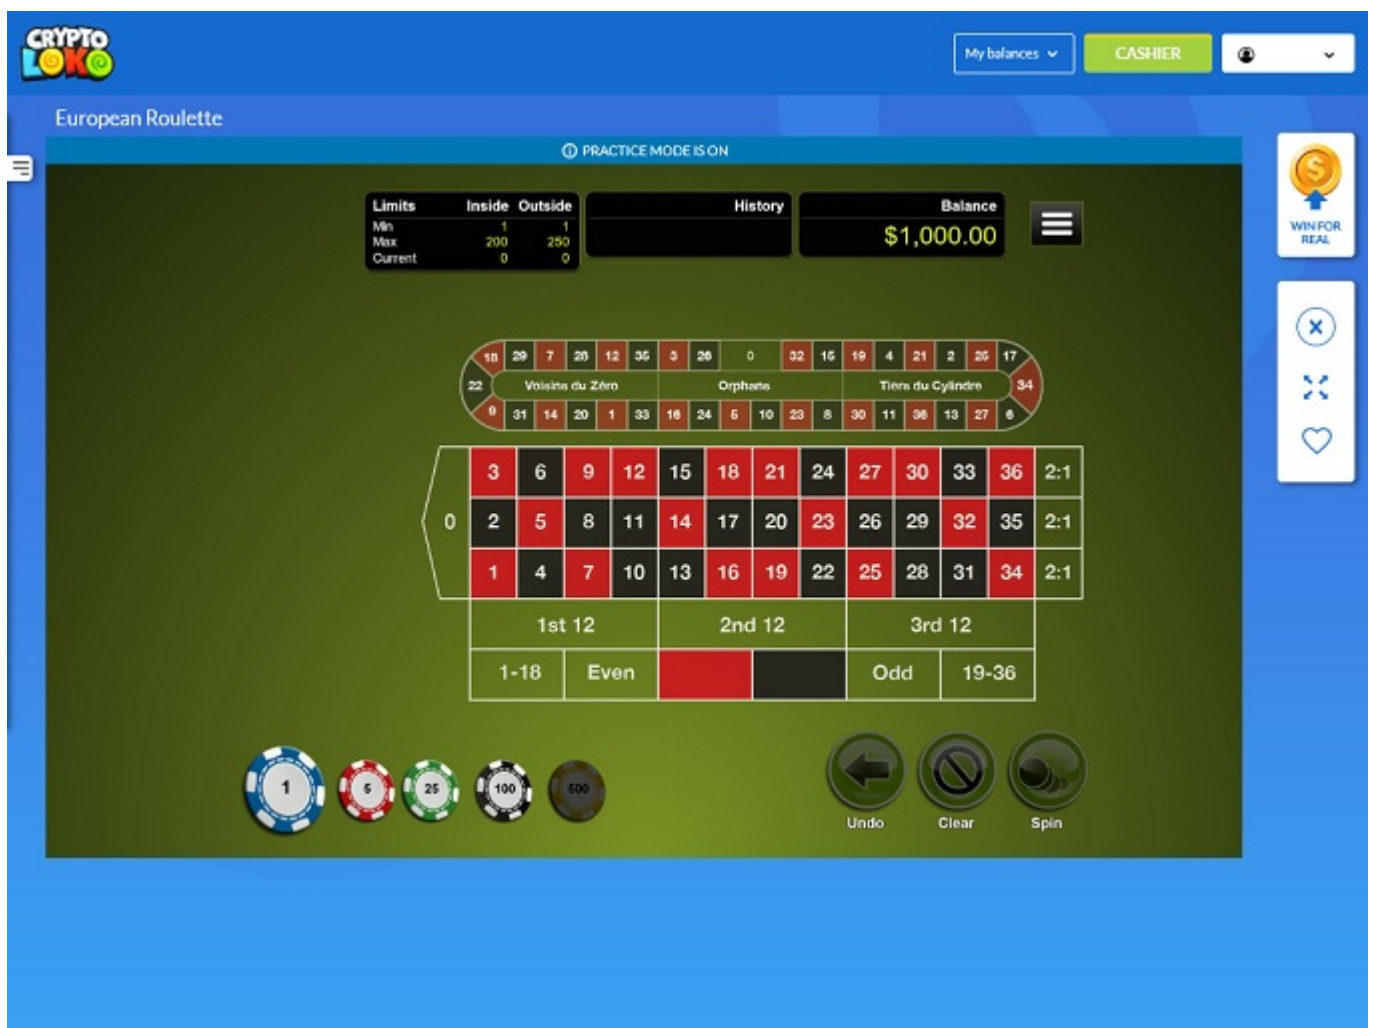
CRYPTO LOKO

My balances CASHIER

European Roulette

PRACTICE MODE IS ON

| Limits | Inside | Outside |
|---|---|---|
| Min | 1 | 1 |
| Max | 200 | 250 |
| Current | 0 | 0 |

History

Balance
$1,000.00

WIN FOR REAL

10 29 7 28 12 35 3 26 0 32 15 19 4 21 2 25 17
22 Voisins du Zéro Orphans Tiers du Cylindre 34
9 31 14 20 1 33 16 24 5 10 23 8 30 11 36 13 27 6

| 0 | 3 | 6 | 9 | 12 | 15 | 18 | 21 | 24 | 27 | 30 | 33 | 36 | 2:1 |
|---|---|---|---|---|---|---|---|---|---|---|---|---|---|
| | 2 | 5 | 8 | 11 | 14 | 17 | 20 | 23 | 26 | 29 | 32 | 35 | 2:1 |
| | 1 | 4 | 7 | 10 | 13 | 16 | 19 | 22 | 25 | 28 | 31 | 34 | 2:1 |

1st 12 2nd 12 3rd 12

1-18 Even Odd 19-36

1 5 25 100 500

Undo Clear Spin